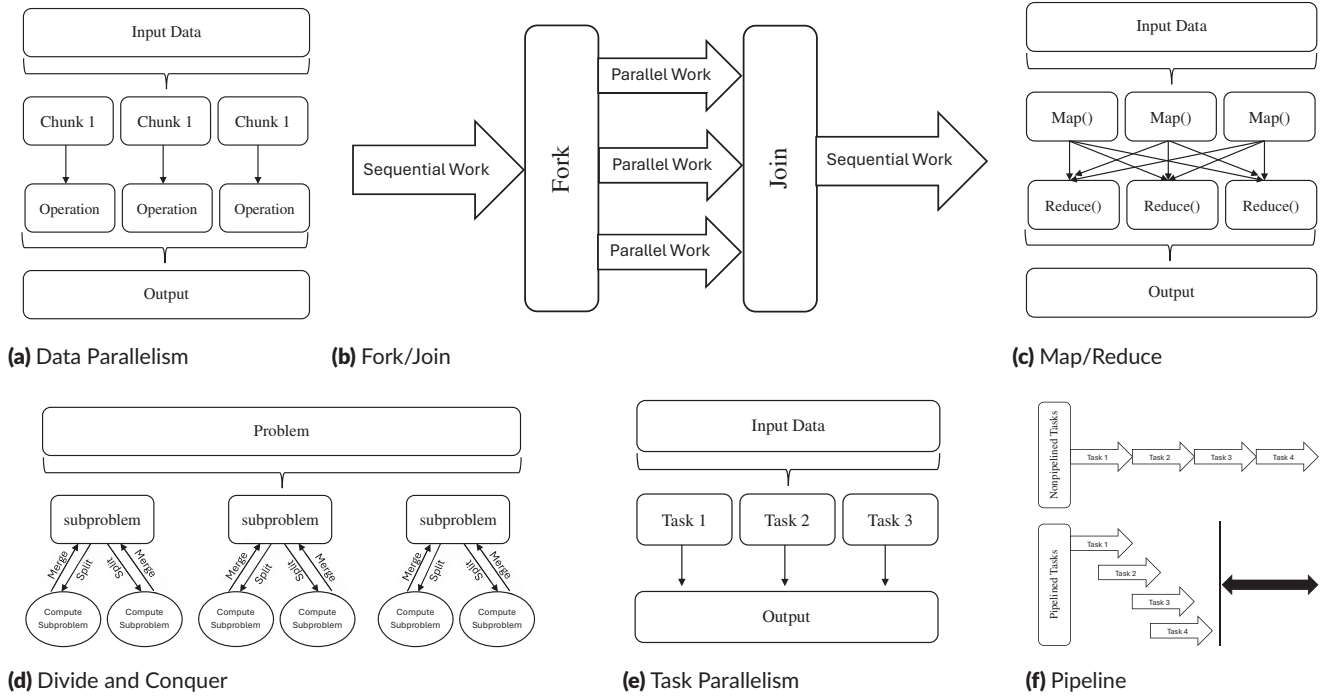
Input Data

Chunk 1 Chunk 1 Chunk 1

Operation Operation Operation

Output

(a) Data Parallelism

Sequential Work

Fork

Parallel Work

Parallel Work

Parallel Work

Join

Sequential Work

(b) Fork/Join

Input Data

Map() Map() Map()

Reduce() Reduce() Reduce()

Output

(c) Map/Reduce

Problem

subproblem subproblem subproblem

Merge Split Split Merge Merge Split Split Merge Merge Split Split Merge

Compute Subproblem Compute Subproblem Compute Subproblem Compute Subproblem Compute Subproblem Compute Subproblem

(d) Divide and Conquer

Input Data

Task 1 Task 2 Task 3

Output

(e) Task Parallelism

Nonpipelined Tasks

Task 1 Task 2 Task 3 Task 4

Pipelined Tasks

Task 1

Task 2

Task 3

Task 4

(f) Pipeline